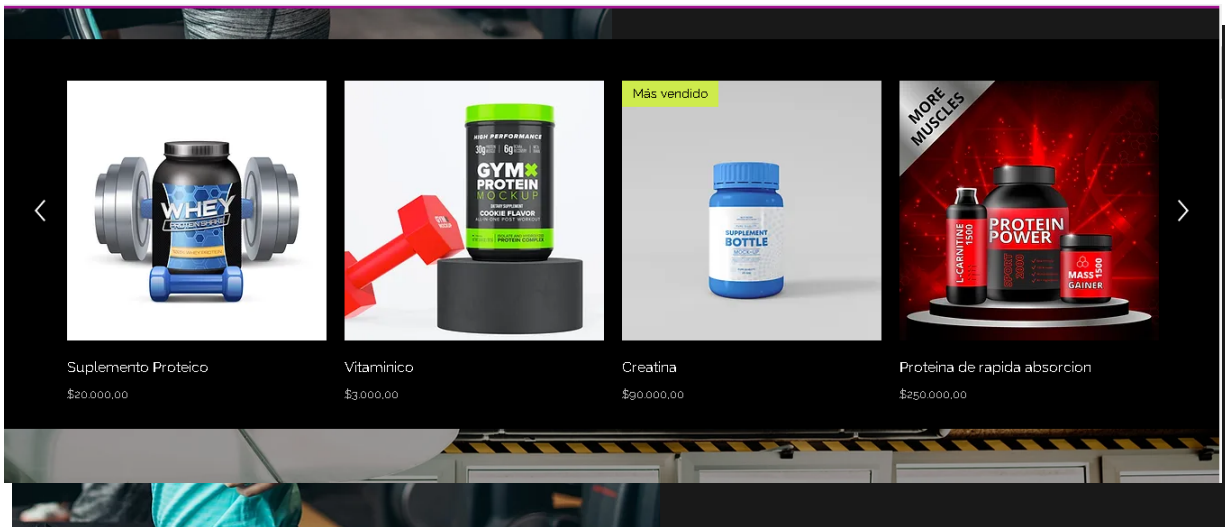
WHEY
PROTEIN

HIGH PERFORMANCE
30g
6g
GYM
PROTEIN
MOCKUP
COOKIE FLAVOR
PROTEIN COMPLEX

Más vendido
SUPPLEMENT
BOTTLE

MORE MUSCLES
L-CARNITINE 1500
PROTEIN POWER
MASS 1500 GAINER

Suplemento Proteico
$20.000,00

Vitaminico
$3.000,00

Creatina
$90.000,00

Proteina de rapida absorcion
$250.000,00